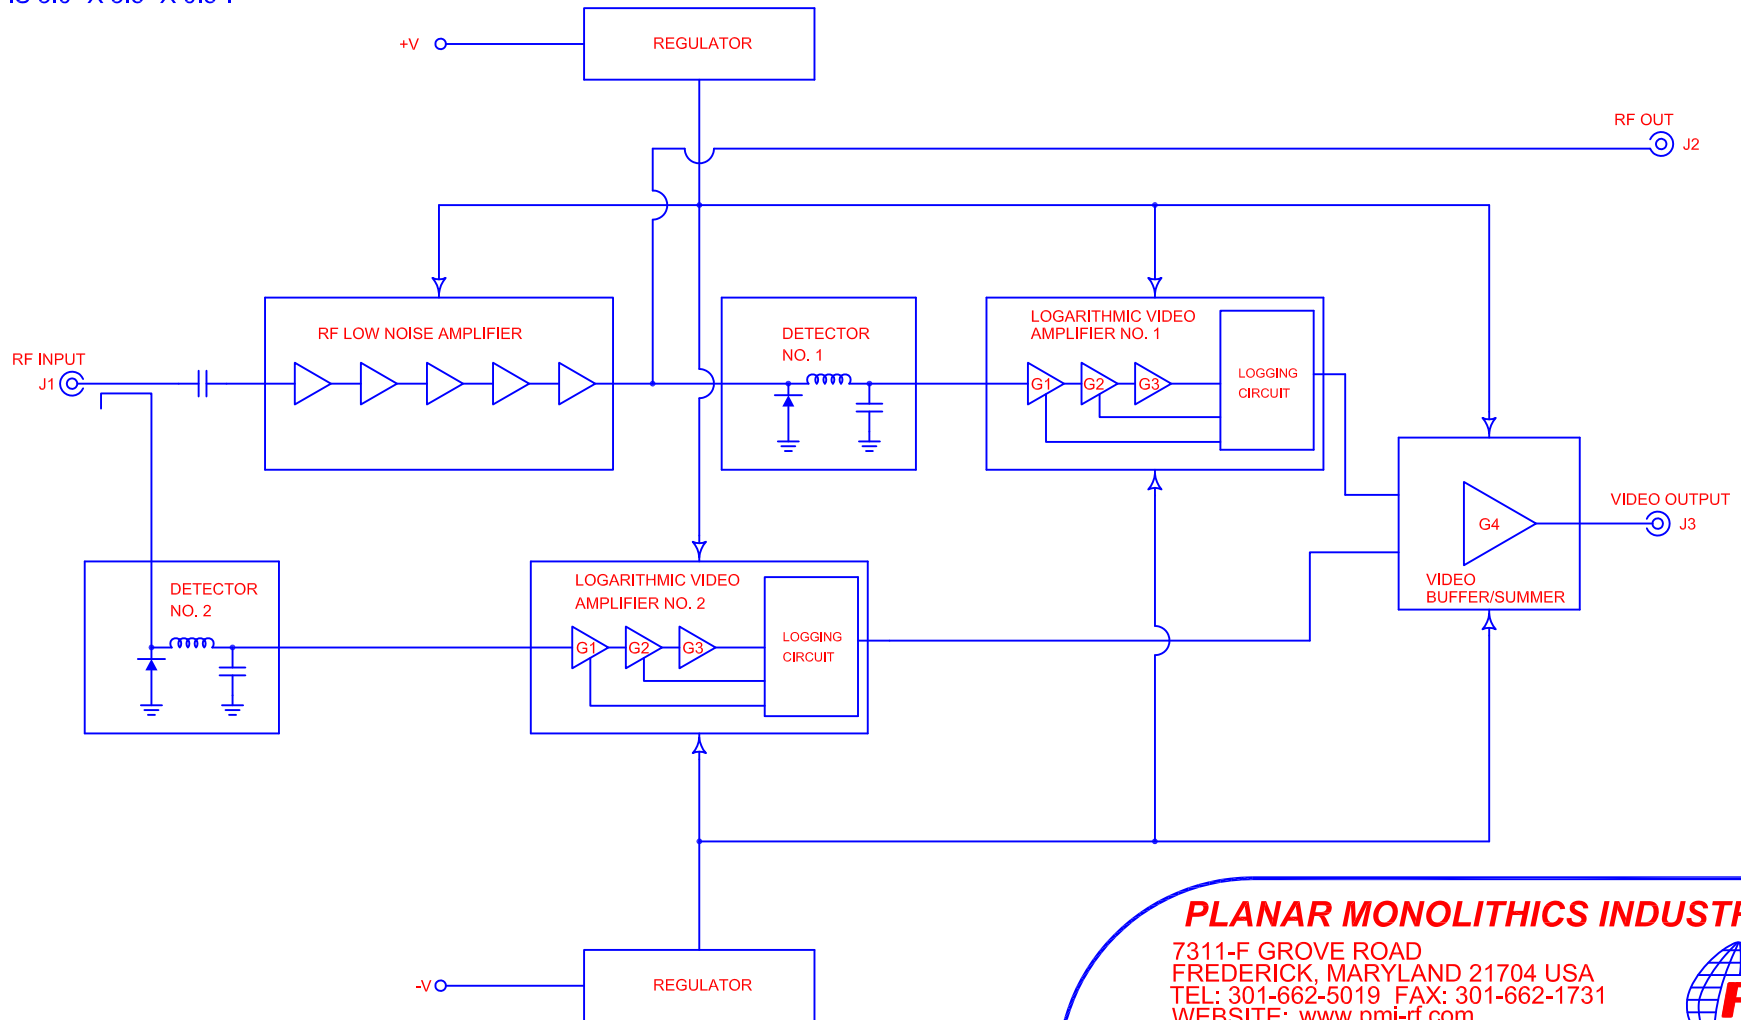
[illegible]

+V

REGULATOR

RF OUT
J2

RF INPUT
J1

RF LOW NOISE AMPLIFIER

DETECTOR
NO. 1

LOGARITHMIC VIDEO
AMPLIFIER NO. 1

G1 G2 G3

LOGGING
CIRCUIT

VIDEO OUTPUT
J3

G4

VIDEO
BUFFER/SUMMER

DETECTOR
NO. 2

LOGARITHMIC VIDEO
AMPLIFIER NO. 2

G1 G2 G3

LOGGING
CIRCUIT

-V

REGULATOR

PLANAR MONOLITHICS INDUST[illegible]
7311-F GROVE ROAD
FREDERICK, MARYLAND 21704 USA
TEL: 301-662-5019 FAX: 301-662-1731
WEBSITE: www.pmi-rf.com